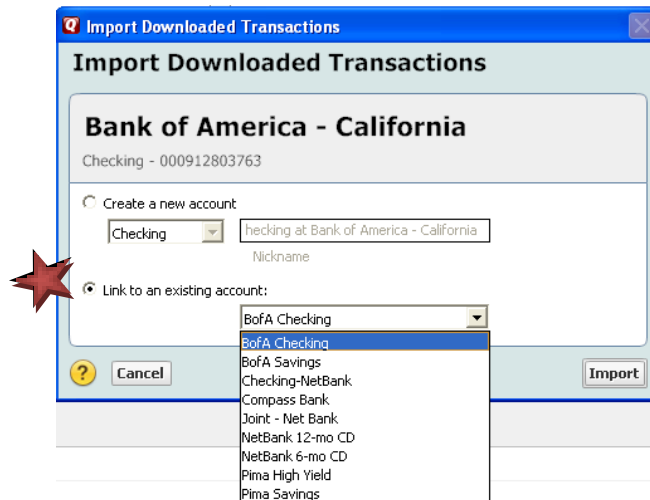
Import Downloaded Transactions

Import Downloaded Transactions

Bank of America - California

Checking - 000912803763

Create a new account

Checking

hecking at Bank of America - California

Nickname

Link to an existing account:

BofA Checking

BofA Checking
BofA Savings
Checking-NetBank
Compass Bank
Joint - Net Bank
NetBank 12-mo CD
NetBank 6-mo CD
Pima High Yield
Pima Savings

Cancel

Import